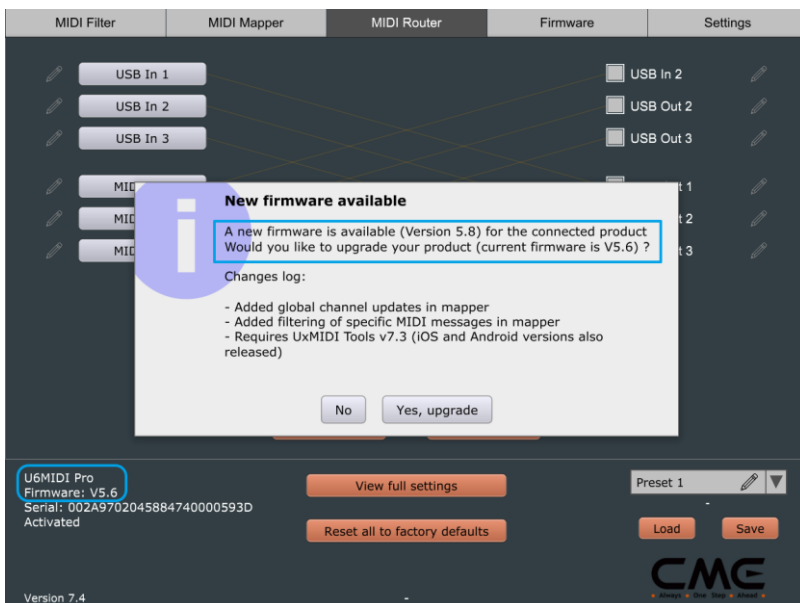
MIDI Filter | MIDI Mapper | MIDI Router | Firmware | Settings

USB In 1
USB In 2
USB In 3
MID
MID
MID

USB In 2
USB Out 2
USB Out 3
t 1
t 2
t 3

New firmware available

A new firmware is available (Version 5.8) for the connected product
Would you like to upgrade your product (current firmware is V5.6) ?

Changes log:

- Added global channel updates in mapper
- Added filtering of specific MIDI messages in mapper
- Requires UxMIDI Tools v7.3 (iOS and Android versions also released)

No
Yes, upgrade

U6MIDI Pro
Firmware: V5.6
Serial: 002A970204588474000593D
Activated

View full settings
Reset all to factory defaults

Preset 1
Load
Save

CME
Always One Step Ahead

Version 7.4